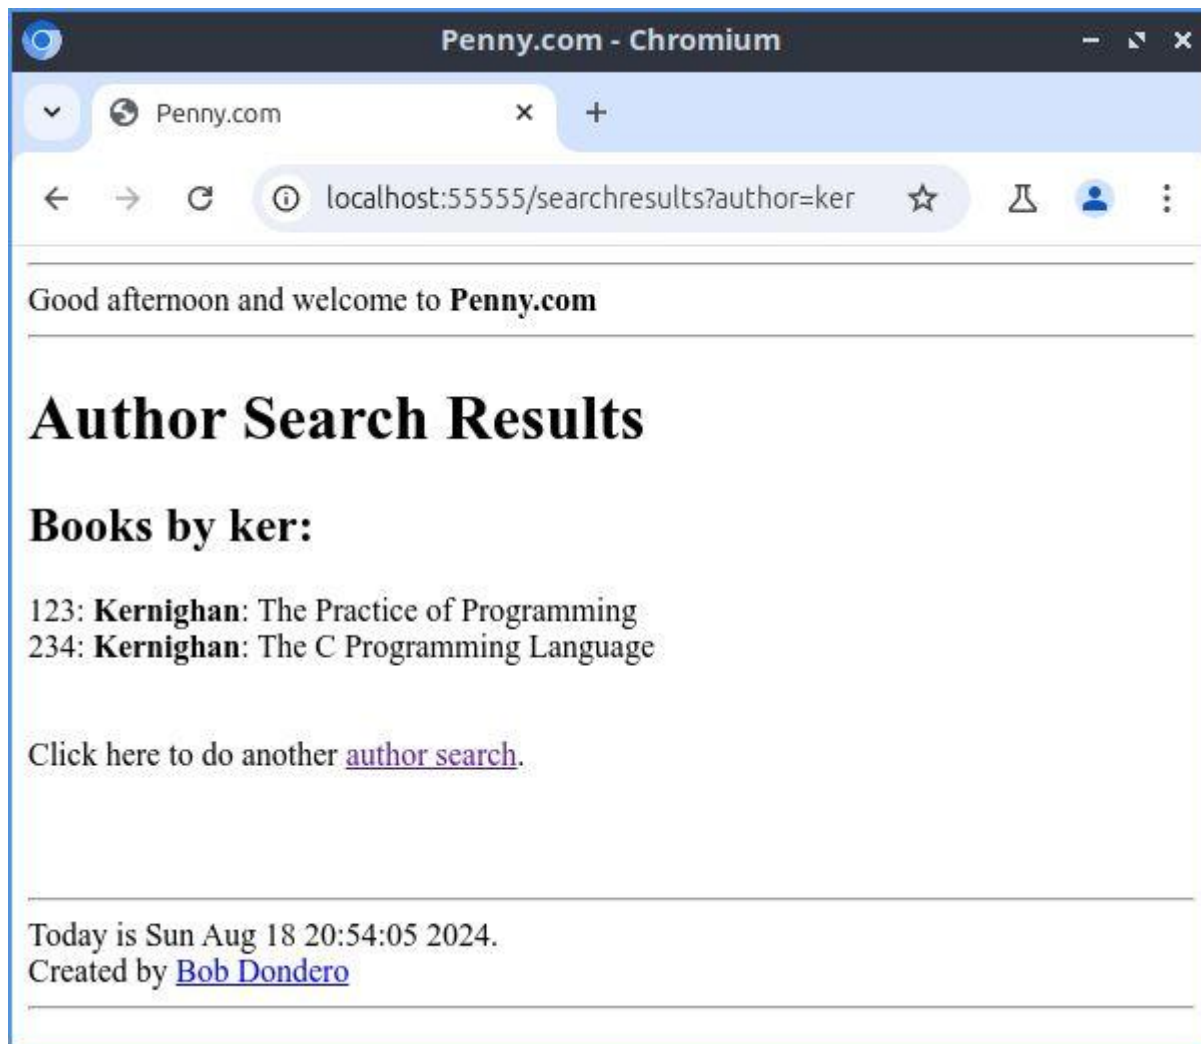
Penny.com - Chromium

Penny.com

localhost:55555/searchresults?author=ker

Good afternoon and welcome to **Penny.com**

# Author Search Results

## Books by ker:

123: **Kernighan**: The Practice of Programming
234: **Kernighan**: The C Programming Language

Click here to do another author search.

Today is Sun Aug 18 20:54:05 2024.
Created by Bob Dondero